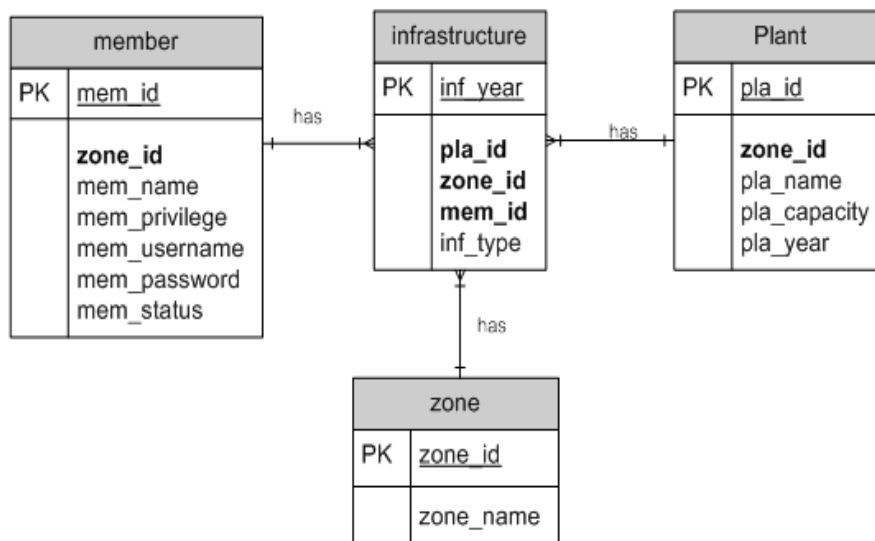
member

PK mem_id

zone_id
mem_name
mem_privilege
mem_username
mem_password
mem_status

has

infrastructure

PK inf_year

pla_id
zone_id
mem_id
inf_type

has

Plant

PK pla_id

zone_id
pla_name
pla_capacity
pla_year

has

zone

PK zone_id

zone_name